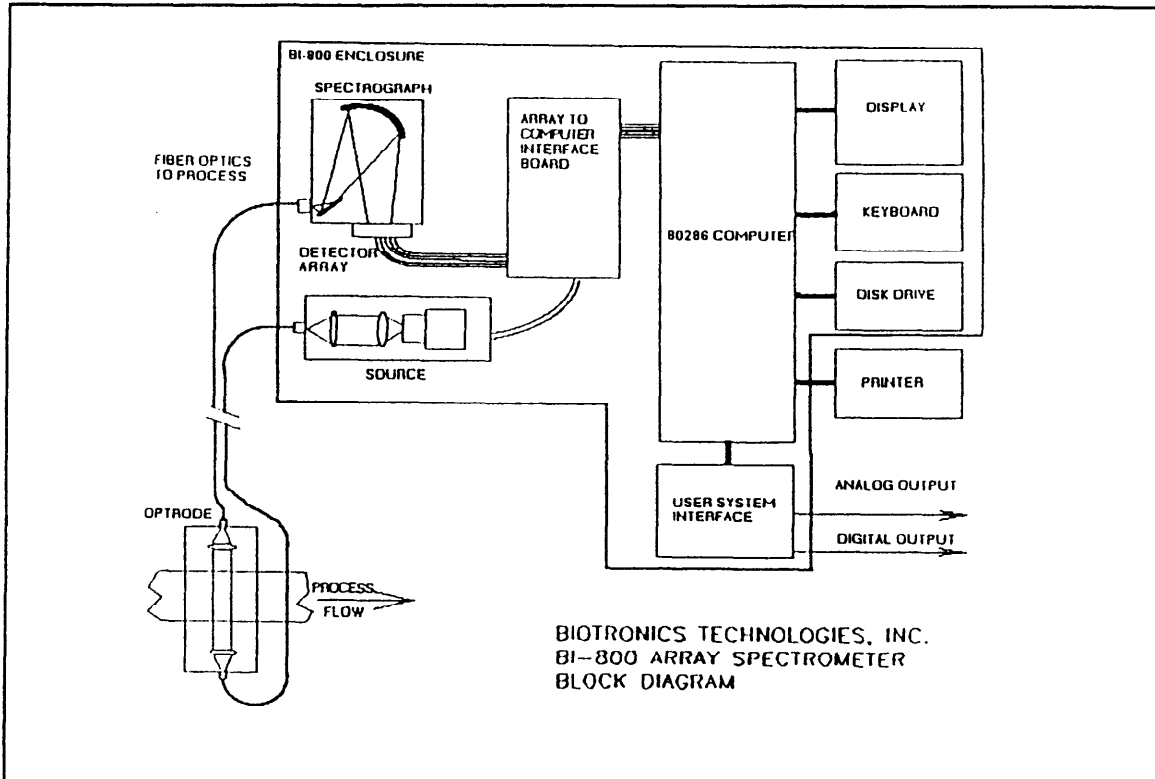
BI-800 ENCLOSURE

SPECTROGRAPH

FIBER OPTICS TO PROCESS

DETECTOR ARRAY

ARRAY TO COMPUTER INTERFACE BOARD

80286 COMPUTER

DISPLAY

KEYBOARD

DISK DRIVE

PRINTER

SOURCE

OPTRODE

PROCESS FLOW

USER SYSTEM INTERFACE

ANALOG OUTPUT

DIGITAL OUTPUT

BIOTRONICS TECHNOLOGIES, INC.
BI–800 ARRAY SPECTROMETER
BLOCK DIAGRAM